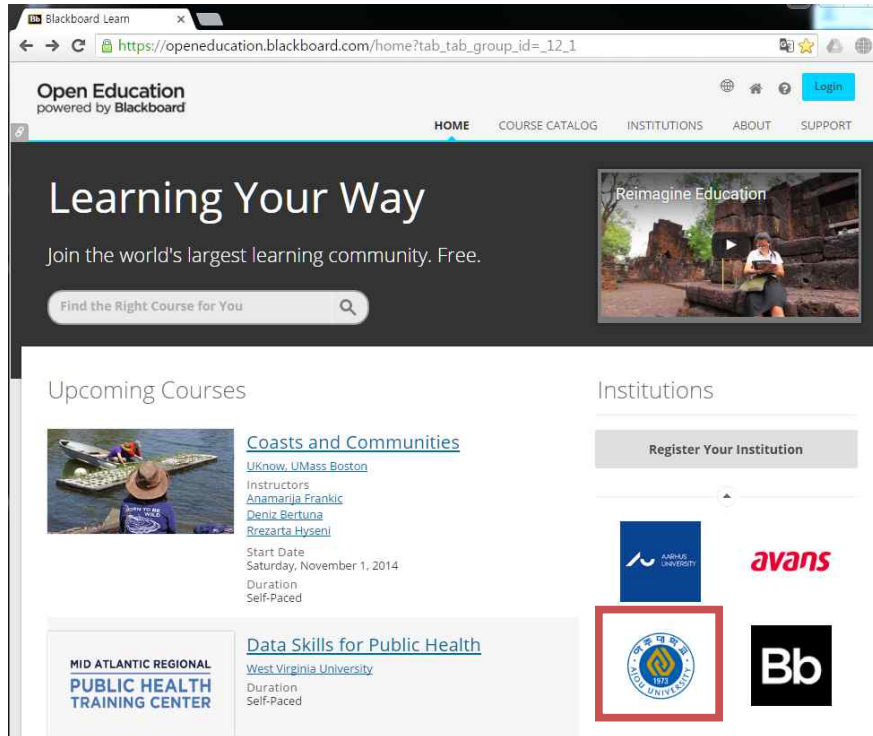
Bb Blackboard Learn ×

https://openeducation.blackboard.com/home?tab_tab_group_id=_12_1

Open Education
powered by Blackboard

Login

HOME COURSE CATALOG INSTITUTIONS ABOUT SUPPORT

Learning Your Way

Join the world's largest learning community. Free.

Find the Right Course for You

Reimagine Education

Upcoming Courses

Coasts and Communities
UKnow, UMass Boston
Instructors
Anamarija Frankic
Deniz Bertuna
Rrezarta Hyseni
Start Date
Saturday, November 1, 2014
Duration
Self-Paced

MID ATLANTIC REGIONAL
PUBLIC HEALTH
TRAINING CENTER

Data Skills for Public Health
West Virginia University
Duration
Self-Paced

Institutions

Register Your Institution

AARHUS UNIVERSITY

avans

아주대학교
1973
AJOU UNIVERSITY

Bb